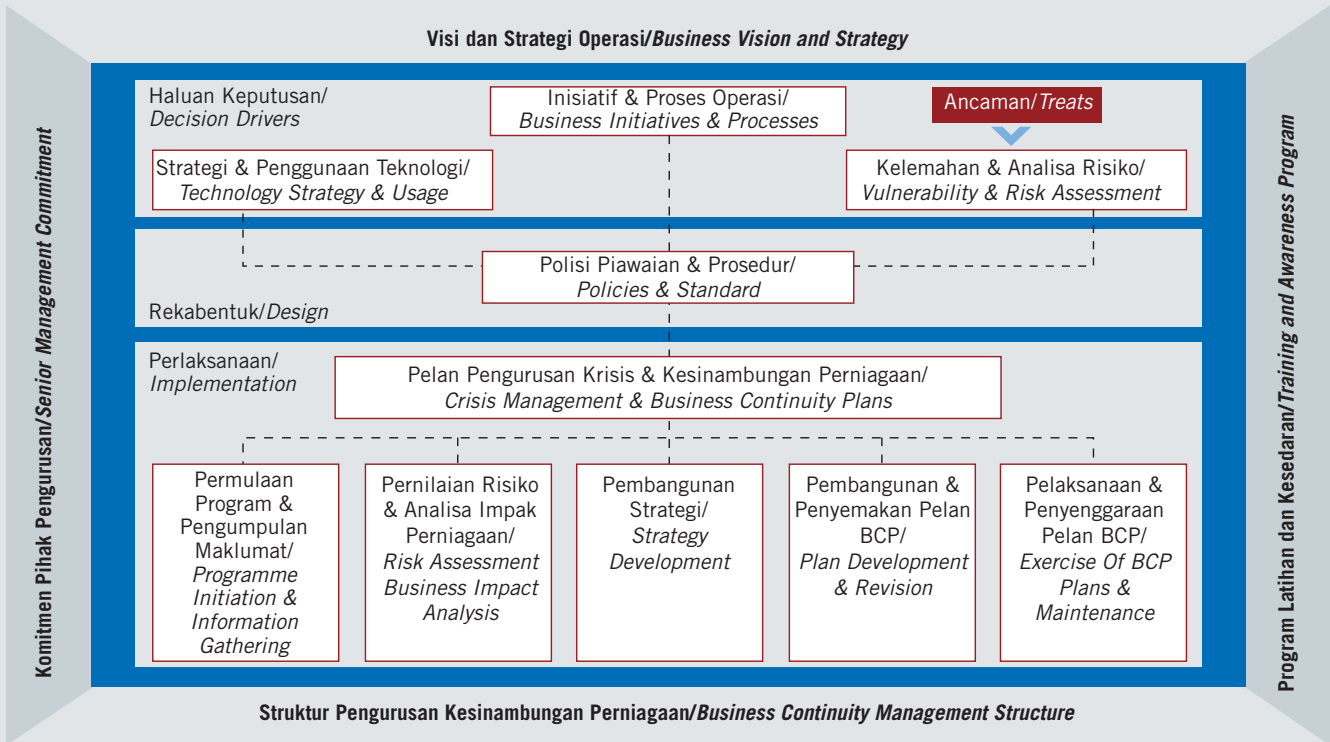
Visi dan Strategi Operasi/*Business Vision and Strategy*

Komitmen Pihak Pengurusan/*Senior Management Commitment*

Program Latihan dan Kesedaran/*Training and Awareness Program*

Haluan Keputusan/
*Decision Drivers*

Inisiatif & Proses Operasi/
*Business Initiatives & Processes*

Ancaman/*Treats*

Strategi & Penggunaan Teknologi/
*Technology Strategy & Usage*

Kelemahan & Analisa Risiko/
*Vulnerability & Risk Assessment*

Polisi Piawaian & Prosedur/
*Policies & Standard*

Rekabentuk/*Design*

Perlaksanaan/
*Implementation*

Pelan Pengurusan Krisis & Kesinambungan Perniagaan/
*Crisis Management & Business Continuity Plans*

Permulaan Program & Pengumpulan Maklumat/ *Programme Initiation & Information Gathering*

Pernilaian Risiko & Analisa Impak Perniagaan/ *Risk Assessment Business Impact Analysis*

Pembangunan Strategi/ *Strategy Development*

Pembangunan & Penyemakan Pelan BCP/ *Plan Development & Revision*

Pelaksanaan & Penyenggaraan Pelan BCP/ *Exercise Of BCP Plans & Maintenance*

Struktur Pengurusan Kesinambungan Perniagaan/*Business Continuity Management Structure*